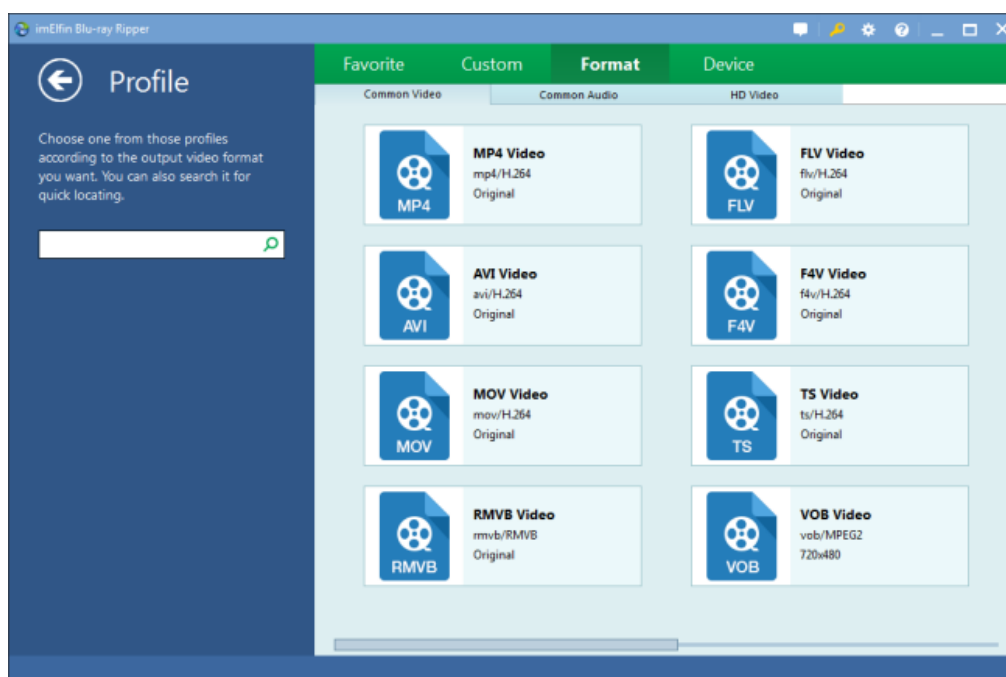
imElfin Blu-ray Ripper

Profile

Choose one from those profiles according to the output video format you want. You can also search it for quick locating.

Favorite Custom Format Device

Common Video Common Audio HD Video

MP4
MP4 Video
mp4/H.264
Original

FLV
FLV Video
flv/H.264
Original

AVI
AVI Video
avi/H.264
Original

F4V
F4V Video
f4v/H.264
Original

MOV
MOV Video
mov/H.264
Original

TS
TS Video
ts/H.264
Original

RMVB
RMVB Video
rmvb/RMVB
Original

VOB
VOB Video
vob/MPEG2
720x480